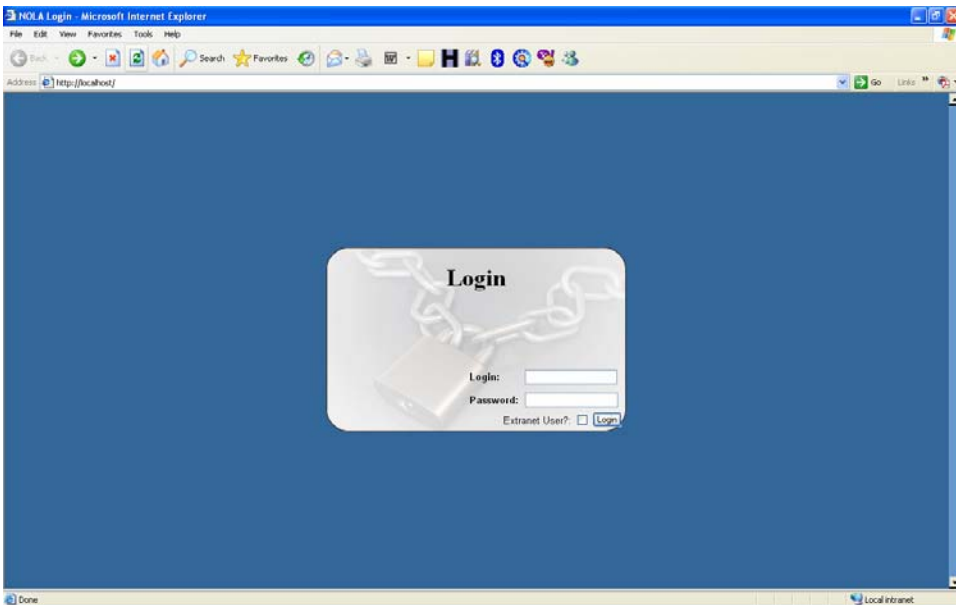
NOLA Login - Microsoft Internet Explorer

File Edit View Favorites Tools Help

Back Search Favorites

Address http://localhost/

Go Links

Login

Login:

Password:

Extranet User?: Login

Done

Local intranet